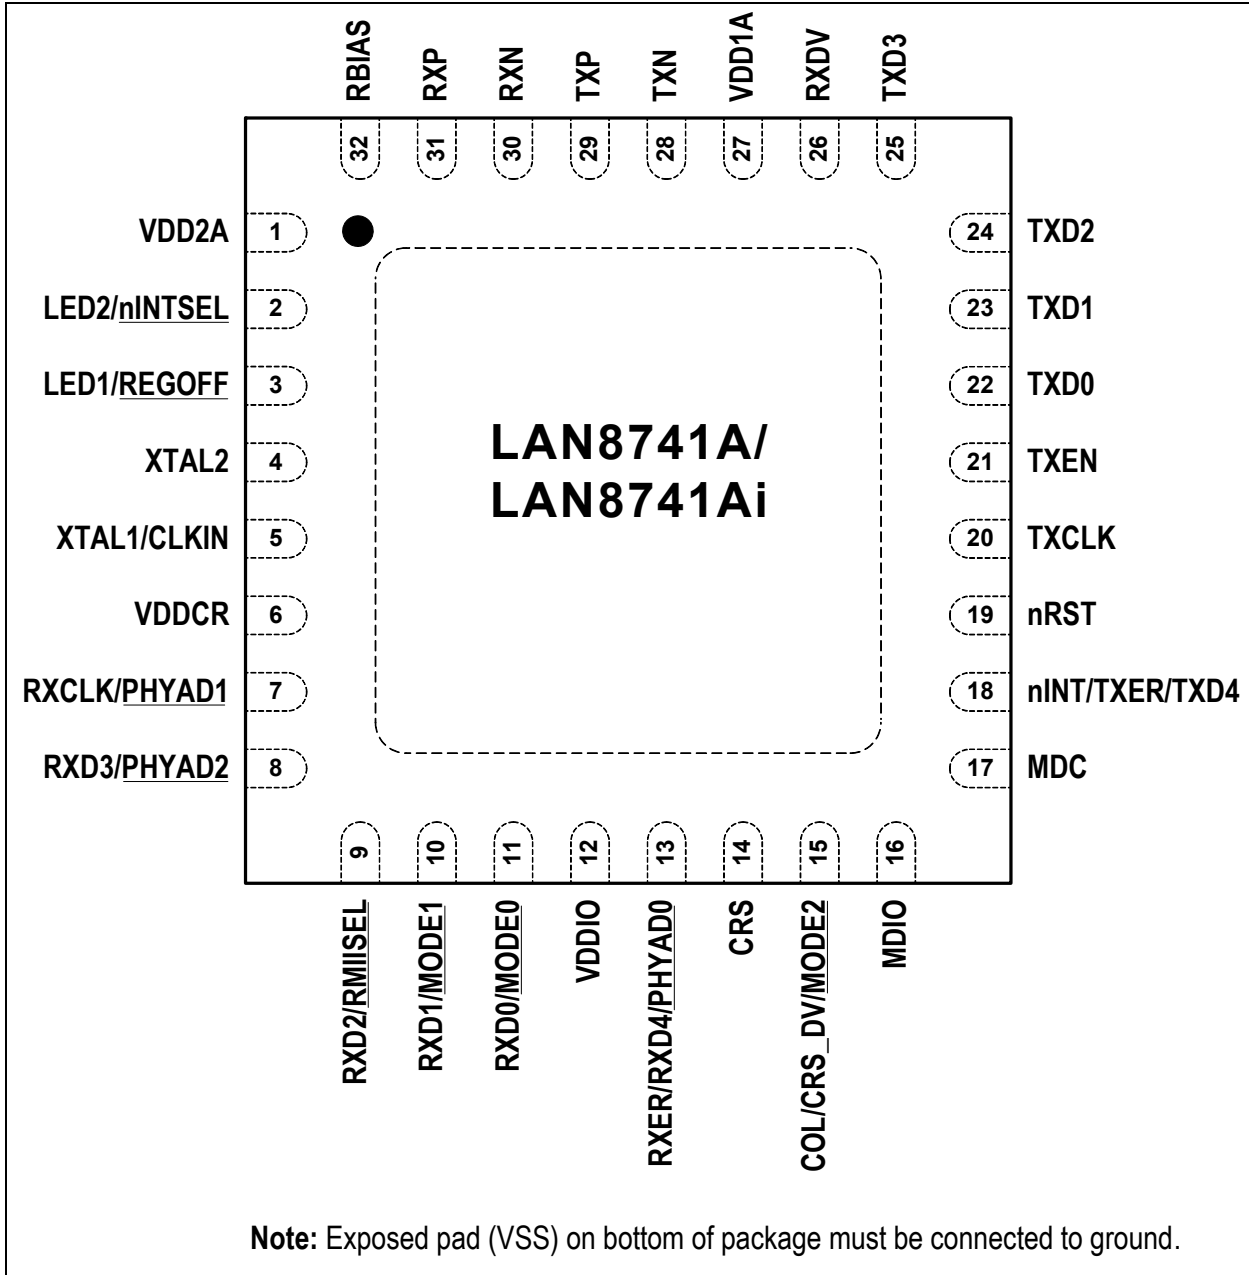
RBIAS RXP RXN TXP TXN VDD1A RXDV TXD3

32 31 30 29 28 27 26 25

VDD2A 1
LED2/nINTSEL 2
LED1/REGOFF 3
XTAL2 4
XTAL1/CLKIN 5
VDDCR 6
RXCLK/PHYAD1 7
RXD3/PHYAD2 8

LAN8741A/
LAN8741Ai

24 TXD2
23 TXD1
22 TXD0
21 TXEN
20 TXCLK
19 nRST
18 nINT/TXER/TXD4
17 MDC

9 10 11 12 13 14 15 16

RXD2/RMIISEL RXD1/MODE1 RXD0/MODE0 VDDIO RXER/RXD4/PHYAD0 CRS COL/CRS_DV/MODE2 MDIO

**Note:** Exposed pad (VSS) on bottom of package must be connected to ground.